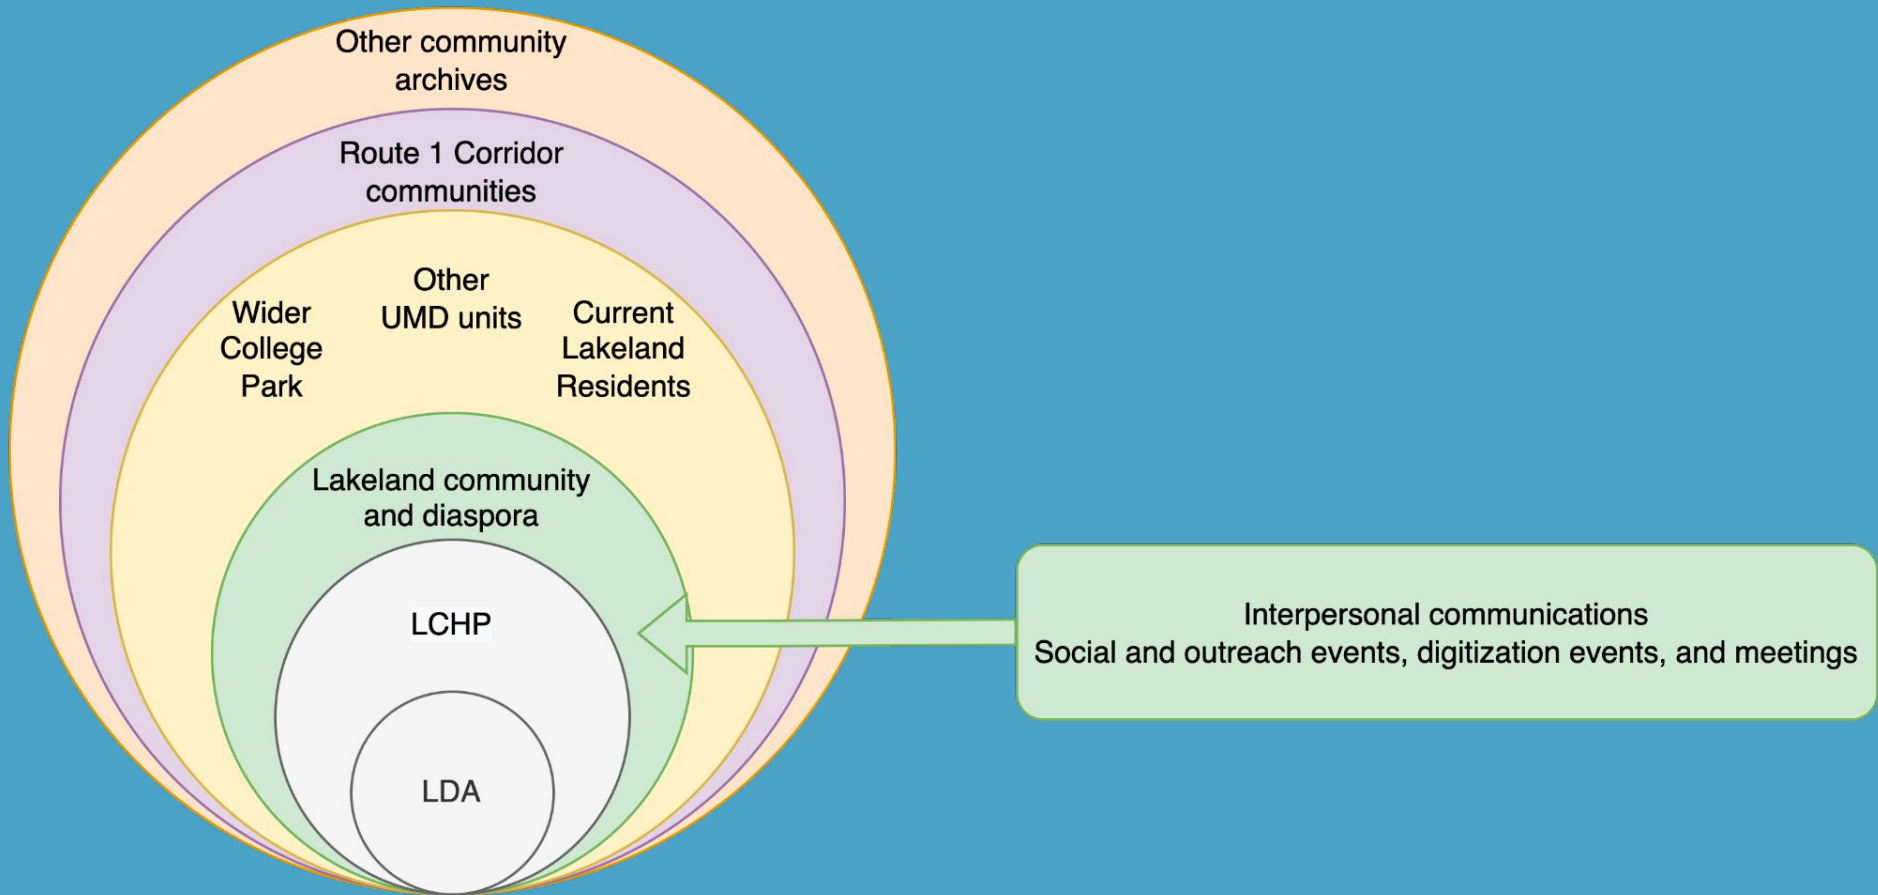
Other community archives

Route 1 Corridor communities

Wider College Park

Other UMD units

Current Lakeland Residents

Lakeland community and diaspora

LCHP

LDA

Interpersonal communications
Social and outreach events, digitization events, and meetings